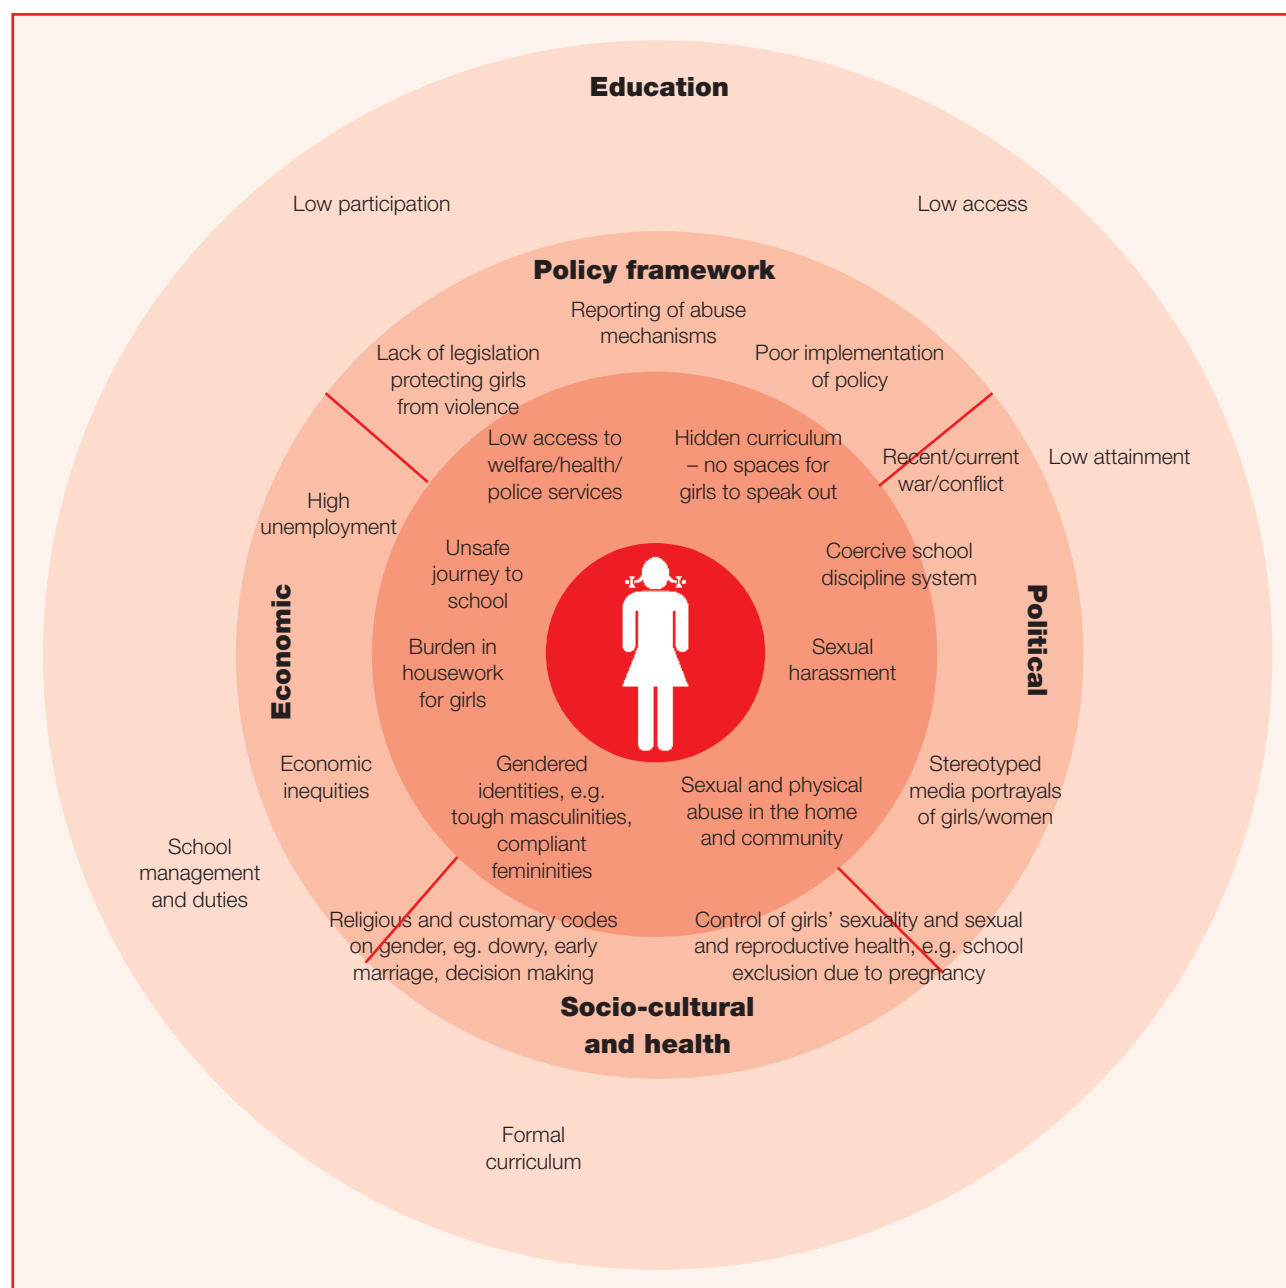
Education

Low participation

Low access

Policy framework

Reporting of abuse mechanisms

Lack of legislation protecting girls from violence

Poor implementation of policy

Low access to welfare/health/ police services

Hidden curriculum – no spaces for girls to speak out

Recent/current war/conflict

Low attainment

High unemployment

Unsafe journey to school

Coercive school discipline system

Economic

Political

Burden in housework for girls

Sexual harassment

Economic inequities

Gendered identities, e.g. tough masculinities, compliant femininities

Sexual and physical abuse in the home and community

Stereotyped media portrayals of girls/women

School management and duties

Religious and customary codes on gender, eg. dowry, early marriage, decision making

Control of girls' sexuality and sexual and reproductive health, e.g. school exclusion due to pregnancy

Socio-cultural and health

Formal curriculum